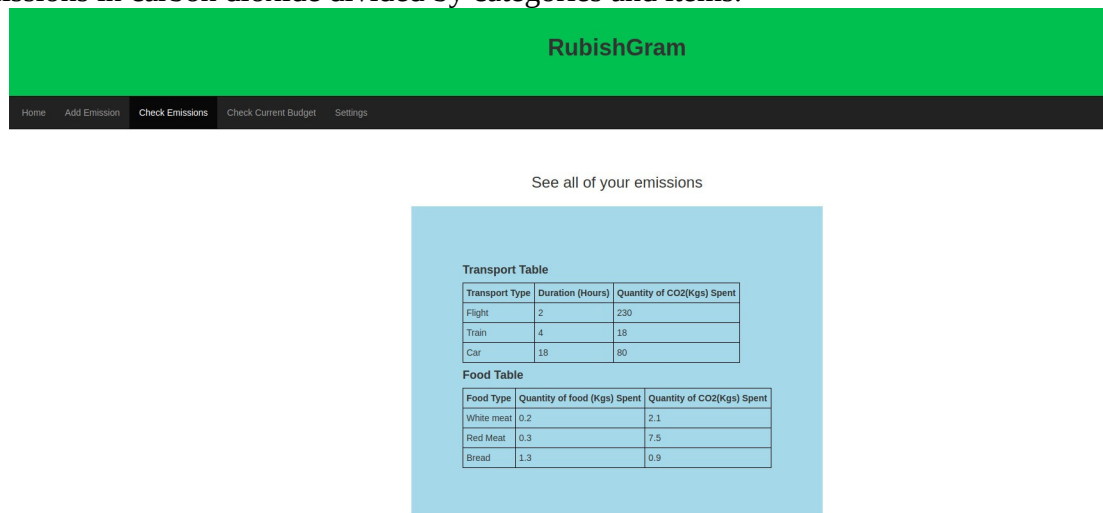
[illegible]missions in carbon dioxide divided by categories and items.

RubishGram

Home Add Emission Check Emissions Check Current Budget Settings

See all of your emissions

Transport Table

| Transport Type | Duration (Hours) | Quantity of CO2(Kgs) Spent |
|---|---|---|
| Flight | 2 | 230 |
| Train | 4 | 18 |
| Car | 18 | 80 |

Food Table

| Food Type | Quantity of food (Kgs) Spent | Quantity of CO2(Kgs) Spent |
|---|---|---|
| White meat | 0.2 | 2.1 |
| Red Meat | 0.3 | 7.5 |
| Bread | 1.3 | 0.9 |